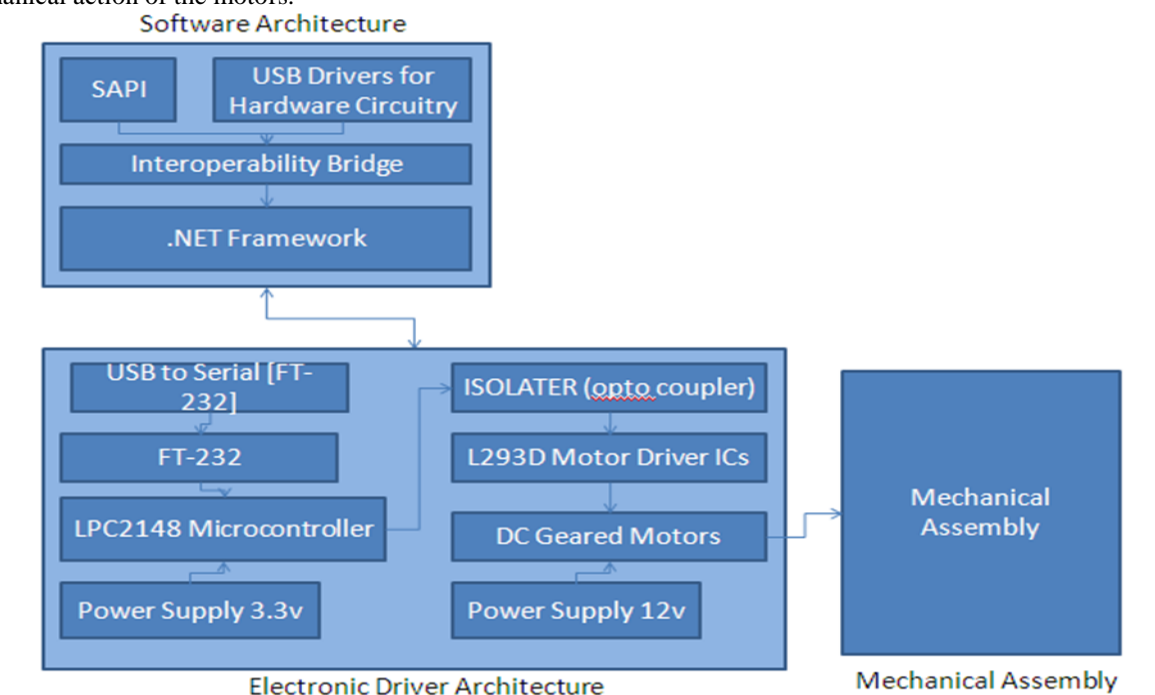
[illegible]hanical action of the motors.

Software Architecture

SAPI

USB Drivers for Hardware Circuitry

Interoperability Bridge

.NET Framework

USB to Serial [FT-232]

FT-232

LPC2148 Microcontroller

Power Supply 3.3v

ISOLATER (opto coupler)

L293D Motor Driver ICs

DC Geared Motors

Power Supply 12v

Electronic Driver Architecture

Mechanical Assembly

Mechanical Assembly